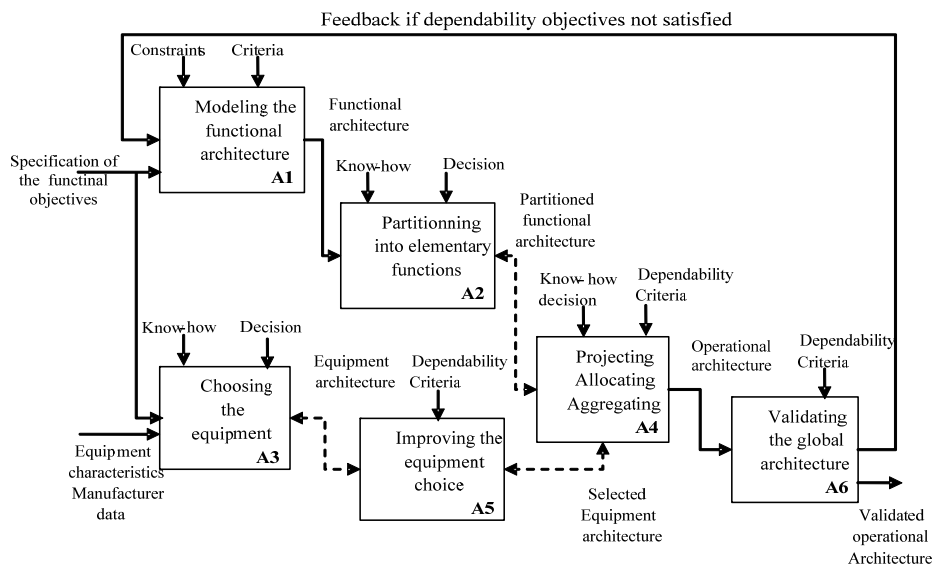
Feedback if dependability objectives not satisfied

Constraints

Criteria

Modeling the functional architecture

A1

Functional architecture

Specification of the functinal objectives

Know-how

Decision

Partitionning into elementary functions

A2

Partitioned functional architecture

Know-how decision

Dependability Criteria

Know-how

Decision

Choosing the equipment

A3

Equipment architecture

Dependability Criteria

Projecting Allocating Aggregating

A4

Operational architecture

Dependability Criteria

Improving the equipment choice

A5

Validating the global architecture

A6

Equipment characteristics Manufacturer data

Selected Equipment architecture

Validated operational Architecture